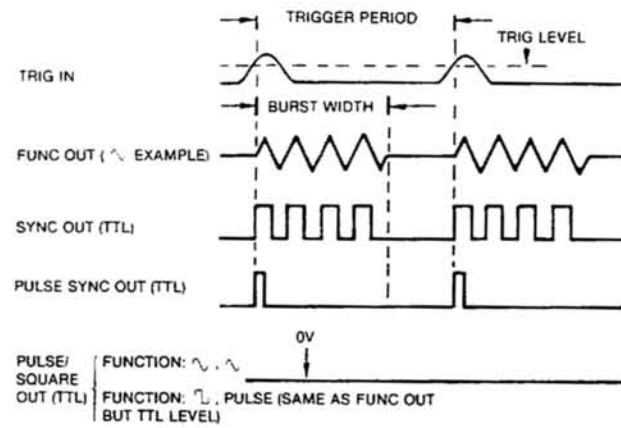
TRIGGER PERIOD

TRIG LEVEL

TRIG IN

BURST WIDTH

FUNC OUT ( ∿ EXAMPLE)

SYNC OUT (TTL)

PULSE SYNC OUT (TTL)

0V

PULSE/ SQUARE OUT (TTL)

FUNCTION: ∿ , ∿

FUNCTION: ⎍ , PULSE (SAME AS FUNC OUT BUT TTL LEVEL)